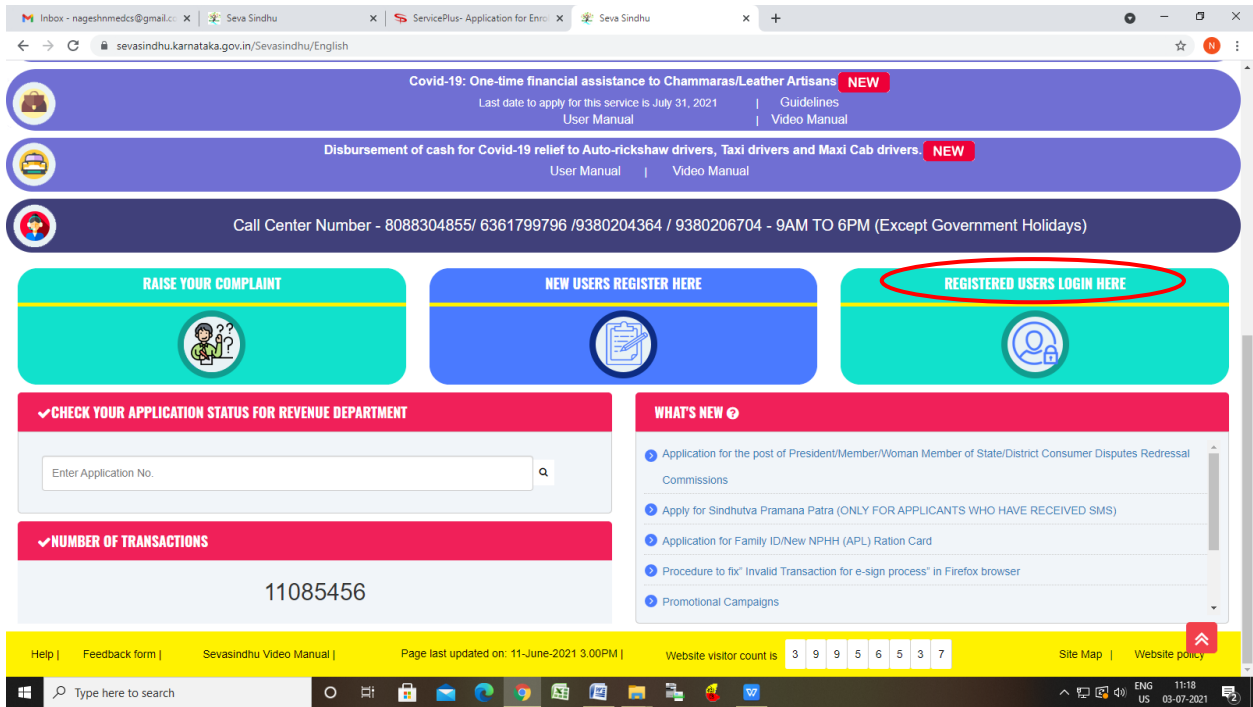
Inbox - nageshnmedcs@gmail.co | Seva Sindhu | ServicePlus- Application for Enro | Seva Sindhu

sevasindhu.karnataka.gov.in/Sevasindhu/English

Covid-19: One-time financial assistance to Chammaras/Leather Artisans NEW
Last date to apply for this service is July 31, 2021 | Guidelines
User Manual | Video Manual

Disbursement of cash for Covid-19 relief to Auto-rickshaw drivers, Taxi drivers and Maxi Cab drivers. NEW
User Manual | Video Manual

Call Center Number - 8088304855/ 6361799796 /9380204364 / 9380206704 - 9AM TO 6PM (Except Government Holidays)

RAISE YOUR COMPLAINT

NEW USERS REGISTER HERE

REGISTERED USERS LOGIN HERE

CHECK YOUR APPLICATION STATUS FOR REVENUE DEPARTMENT

Enter Application No.

NUMBER OF TRANSACTIONS

11085456

WHAT'S NEW

Application for the post of President/Member/Woman Member of State/District Consumer Disputes Redressal Commissions

Apply for Sindhutva Pramana Patra (ONLY FOR APPLICANTS WHO HAVE RECEIVED SMS)

Application for Family ID/New NPHH (APL) Ration Card

Procedure to fix" Invalid Transaction for e-sign process" in Firefox browser

Promotional Campaigns

Help | Feedback form | Sevasindhu Video Manual | Page last updated on: 11-June-2021 3.00PM | Website visitor count is 3 9 9 5 6 5 3 7 Site Map | Website policy

Type here to search

ENG US 11:18 03-07-2021